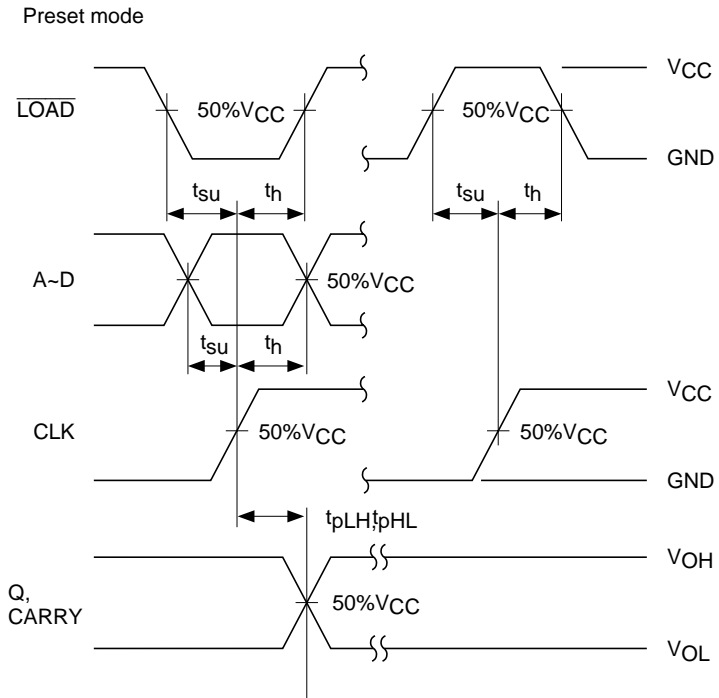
Preset mode

$\overline{\text{LOAD}}$

50%$V_{CC}$

50%$V_{CC}$

$V_{CC}$

GND

$t_{su}$

$t_h$

$t_{su}$

$t_h$

A~D

50%$V_{CC}$

$t_{su}$

$t_h$

CLK

50%$V_{CC}$

50%$V_{CC}$

$V_{CC}$

GND

$t_{pLH}$, $t_{pHL}$

Q, CARRY

50%$V_{CC}$

$V_{OH}$

$V_{OL}$